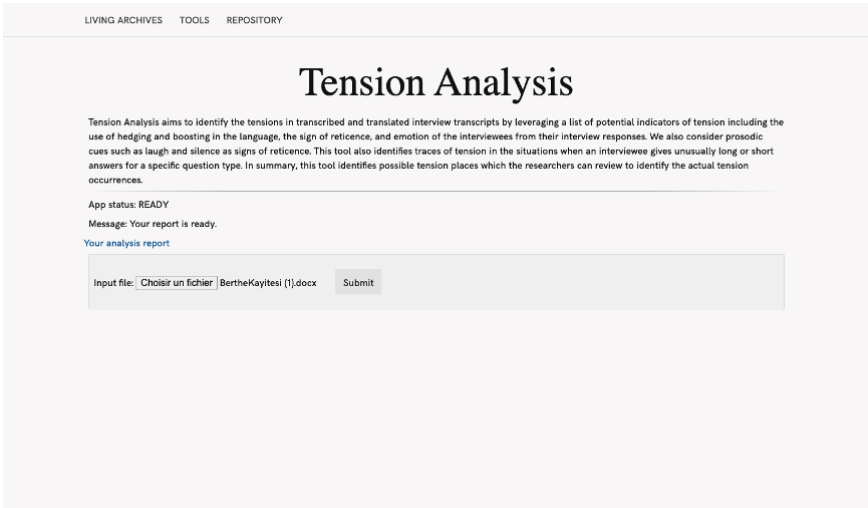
LIVING ARCHIVES TOOLS REPOSITORY

Tension Analysis

Tension Analysis aims to identify the tensions in transcribed and translated interview transcripts by leveraging a list of potential indicators of tension including the use of hedging and boosting in the language, the sign of reticence, and emotion of the interviewees from their interview responses. We also consider prosodic cues such as laugh and silence as signs of reticence. This tool also identifies traces of tension in the situations when an interviewee gives unusually long or short answers for a specific question type. In summary, this tool identifies possible tension places which the researchers can review to identify the actual tension occurrences.

App status: READY

Message: Your report is ready.

Your analysis report

Input file: Choisir un fichier BertheKayitesi (1).docx Submit